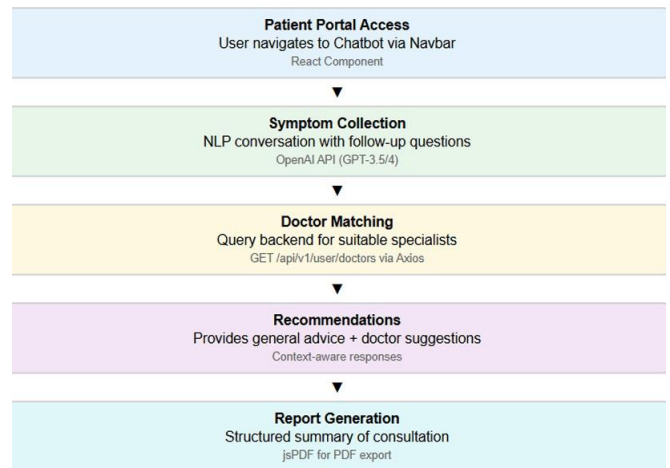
Patient Portal Access
User navigates to Chatbot via Navbar
React Component

▼

Symptom Collection
NLP conversation with follow-up questions
OpenAI API (GPT-3.5/4)

▼

Doctor Matching
Query backend for suitable specialists
GET /api/v1/user/doctors via Axios

▼

Recommendations
Provides general advice + doctor suggestions
Context-aware responses

▼

Report Generation
Structured summary of consultation
jsPDF for PDF export